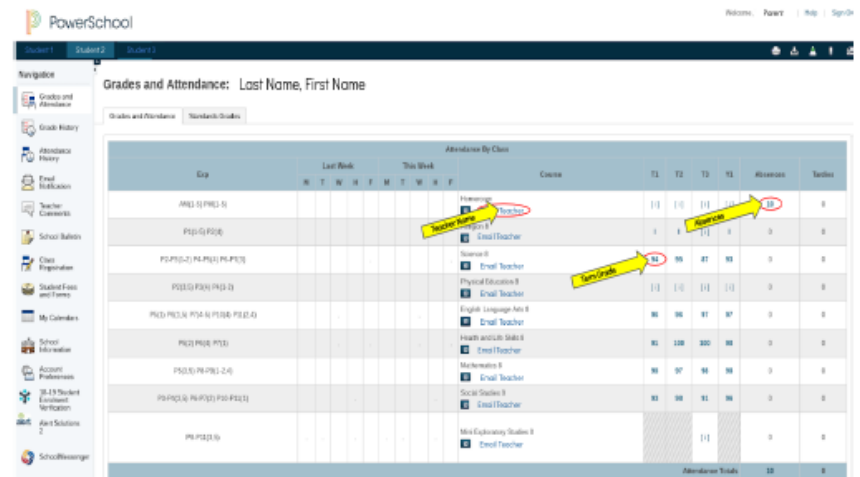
PowerSchool

Welcome, Parent | Help | Sign Out

Student 1 Student 2 Student 3

Navigation

Grades and Attendance
Grade History
Attendance History
Email Notification
Teacher Comments
School Bulletin
Class Registration
Student Fees and Forms
My Calendars
School Information
Account Preferences
18-19 Student Enrollment Verification
Alert Solutions 2
SchoolMessenger

Grades and Attendance: Lost Name, First Name

Grades and Attendance Standards Grades

Attendance By Class

| Exp | Last Week M T W H F | This Week M T W H F | Course | T1 | T2 | T3 | Y1 | Absences | Tardies |
|---|---|---|---|---|---|---|---|---|---|
| AM(1-5) PM(1-5) | | | Homeroom Email Teacher | [i] | [i] | [i] | [i] | 10 | 0 |
| P1(1-5) P2(4) | | | Religion 8 Email Teacher | I | I | [i] | I | 0 | 0 |
| P2-P3(1-2) P4-P5(1) P4-P5(3) | | | Science 8 Email Teacher | 94 | 95 | 87 | 93 | 0 | 0 |
| P2(1-5) P3(4) P3(1-3) | | | Physical Education 8 Email Teacher | [i] | [i] | [i] | [i] | 0 | 0 |
| P6(1) P6(1,5) P7(4-5) P10(4) P3(2,4) | | | English Language Arts 8 Email Teacher | 96 | 96 | 91 | 97 | 0 | 0 |
| P6(2) P6(4) P7(3) | | | Health and Life Skills 8 Email Teacher | 91 | 100 | 100 | 98 | 0 | 0 |
| P5(1,5) P8-P9(1-2,4) | | | Mathematics 8 Email Teacher | 96 | 97 | 98 | 96 | 0 | 0 |
| P3-P4(1,5) P6-P7(2) P10-P11(1) | | | Social Studies 8 Email Teacher | 93 | 98 | 91 | 96 | 0 | 0 |
| P8-P3(3,5) | | | Mini Exploratory Studies 8 Email Teacher | | | [i] | | 0 | 0 |
| | | | Attendance Totals | | | | | 10 | 0 |

Teacher Name
Absences
Term Grade